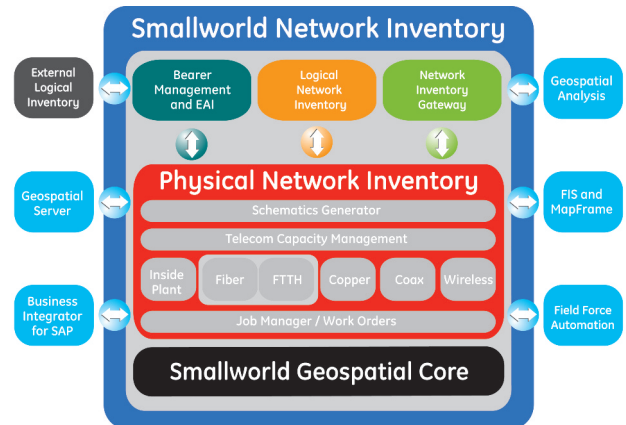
Smallworld Network Inventory

External Logical Inventory

Bearer Management and EAI

Logical Network Inventory

Network Inventory Gateway

Geospatial Analysis

Geospatial Server

Physical Network Inventory

FIS and MapFrame

Schematics Generator

Telecom Capacity Management

Inside Plant

Fiber

FTTH

Copper

Coax

Wireless

Business Integrator for SAP

Job Manager / Work Orders

Field Force Automation

Smallworld Geospatial Core